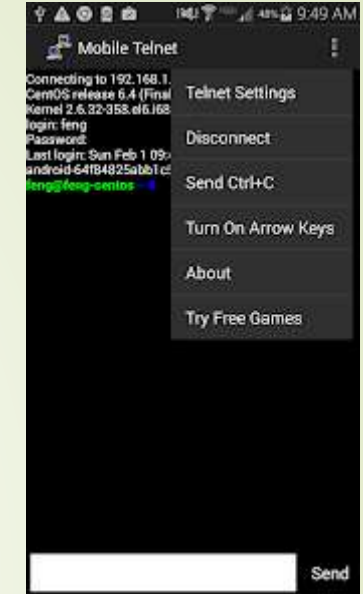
48% 9:49 AM

Mobile Telnet

Connecting to 192.168.1.
CentOS release 6.4 (Final
Kernel 2.6.32-358.el6.i68
login: feng
Password:
Last login: Sun Feb 1 09:
android-64f84825abb1c
feng@feng-centos ~]$

Telnet Settings

Disconnect

Send Ctrl+C

Turn On Arrow Keys

About

Try Free Games

Send